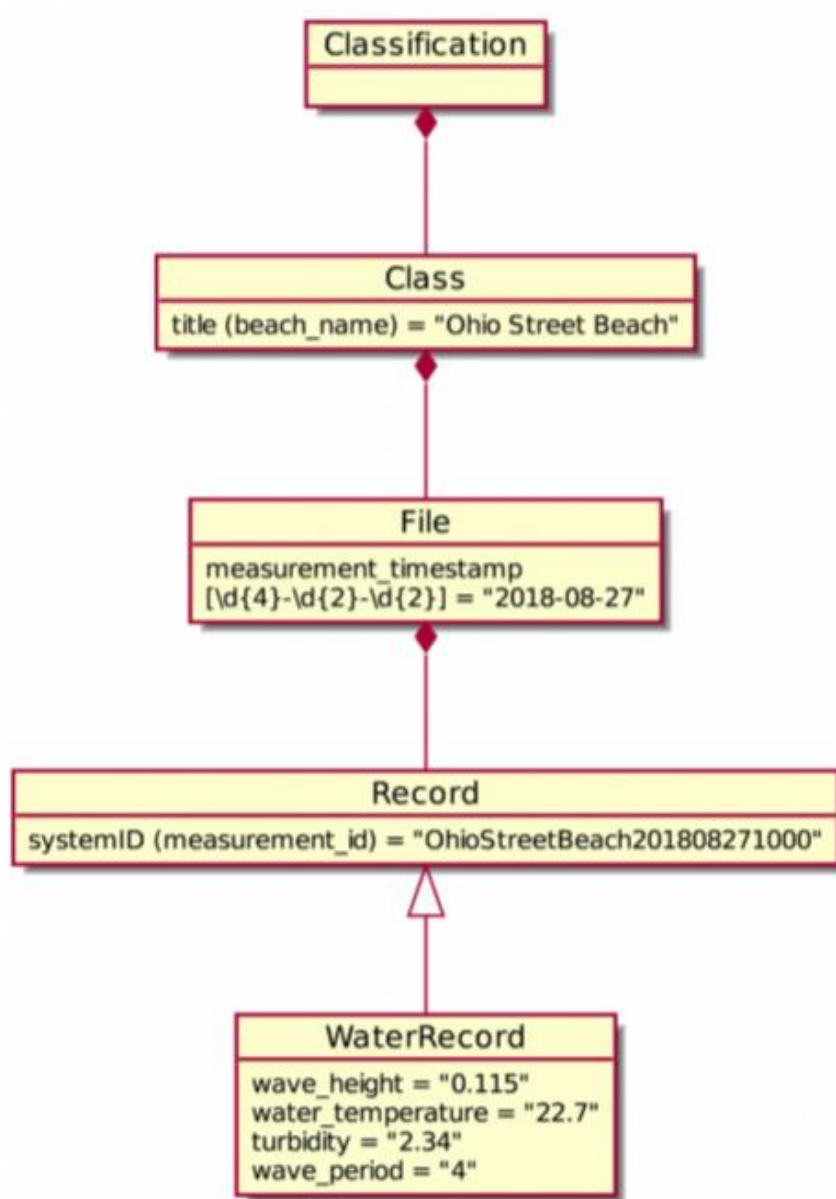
Classification

Class
title (beach_name) = "Ohio Street Beach"

File
measurement_timestamp [\d{4}-\d{2}-\d{2}] = "2018-08-27"

Record
systemID (measurement_id) = "OhioStreetBeach201808271000"

WaterRecord
wave_height = "0.115"
water_temperature = "22.7"
turbidity = "2.34"
wave_period = "4"